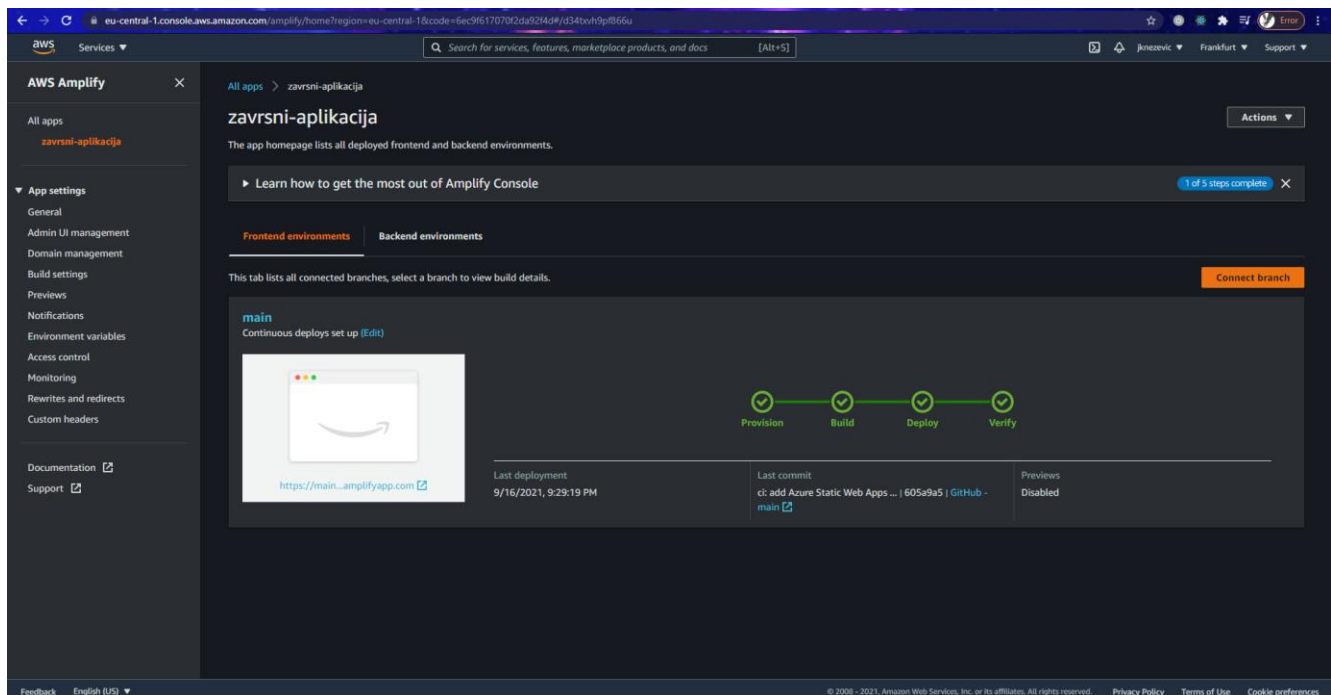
eu-central-1.console.aws.amazon.com/amplify/home?region=eu-central-1&code=6ec9f617070f2da92f4d#/d34txvh9pf866u

Error

aws Services ▼

Search for services, features, marketplace products, and docs [Alt+S]

jknezevic ▼ Frankfurt ▼ Support ▼

AWS Amplify

All apps
zavrsni-aplikacija

▼ App settings
General
Admin UI management
Domain management
Build settings
Previews
Notifications
Environment variables
Access control
Monitoring
Rewrites and redirects
Custom headers

Documentation
Support

All apps > zavrsni-aplikacija

zavrsni-aplikacija

Actions ▼

The app homepage lists all deployed frontend and backend environments.

▶ Learn how to get the most out of Amplify Console

1 of 5 steps complete

Frontend environments Backend environments

This tab lists all connected branches, select a branch to view build details.

Connect branch

main
Continuous deploys set up (Edit)

Provision Build Deploy Verify

https://main...amplifyapp.com

| Last deployment | Last commit | Previews |
|---|---|---|
| 9/16/2021, 9:29:19 PM | ci: add Azure Static Web Apps ... \| 605a9a5 \| GitHub - main | Disabled |

Feedback English (US) ▼

© 2008 - 2021, Amazon Web Services, Inc. or its affiliates. All rights reserved. Privacy Policy Terms of Use Cookie preferences